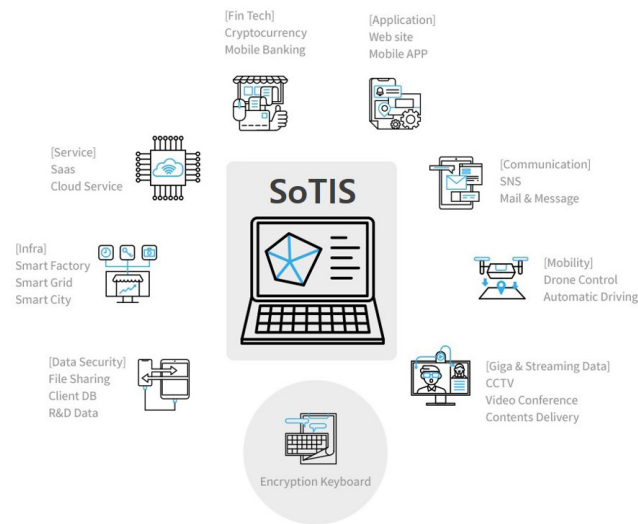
[Fin Tech]
Cryptocurrency
Mobile Banking

[Application]
Web site
Mobile APP

[Service]
Saas
Cloud Service

SoTIS

[Communication]
SNS
Mail & Message

[Infra]
Smart Factory
Smart Grid
Smart City

[Mobility]
Drone Control
Automatic Driving

[Data Security]
File Sharing
Client DB
R&D Data

[Giga & Streaming Data]
CCTV
Video Conference
Contents Delivery

Encryption Keyboard